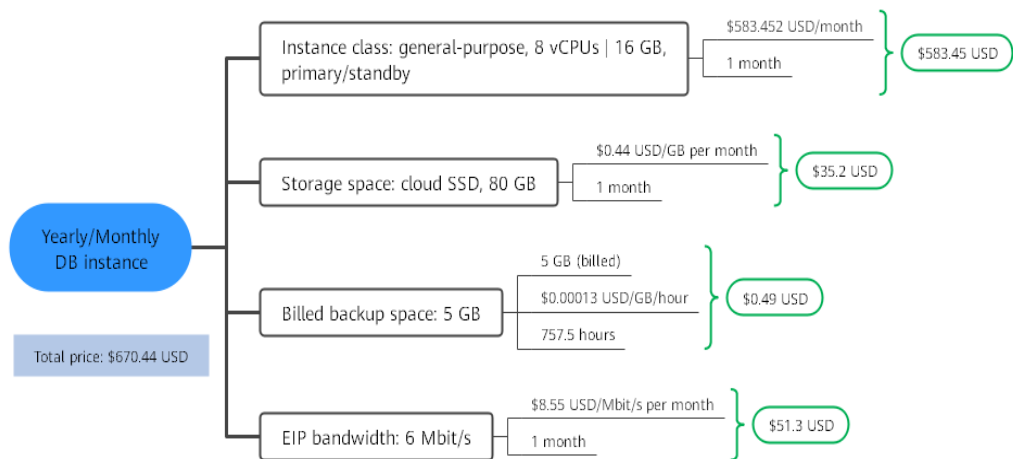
Yearly/Monthly DB instance

Total price: $670.44 USD

Instance class: general-purpose, 8 vCPUs | 16 GB, primary/standby

$583.452 USD/month

1 month

$583.45 USD

Storage space: cloud SSD, 80 GB

$0.44 USD/GB per month

1 month

$35.2 USD

Billed backup space: 5 GB

5 GB (billed)

$0.00013 USD/GB/hour

757.5 hours

$0.49 USD

EIP bandwidth: 6 Mbit/s

$8.55 USD/Mbit/s per month

1 month

$51.3 USD